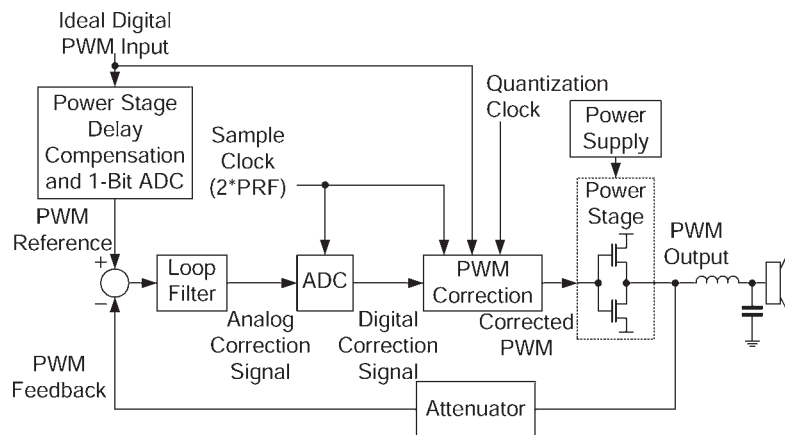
Ideal Digital
PWM Input

Power Stage
Delay
Compensation
and 1-Bit ADC

Quantization
Clock

Power
Supply

Sample
Clock
(2*PRF)

Power
Stage

PWM
Reference

+

−

Loop
Filter

ADC

PWM
Correction

PWM
Output

Analog
Correction
Signal

Digital
Correction
Signal

Corrected
PWM

PWM
Feedback

Attenuator